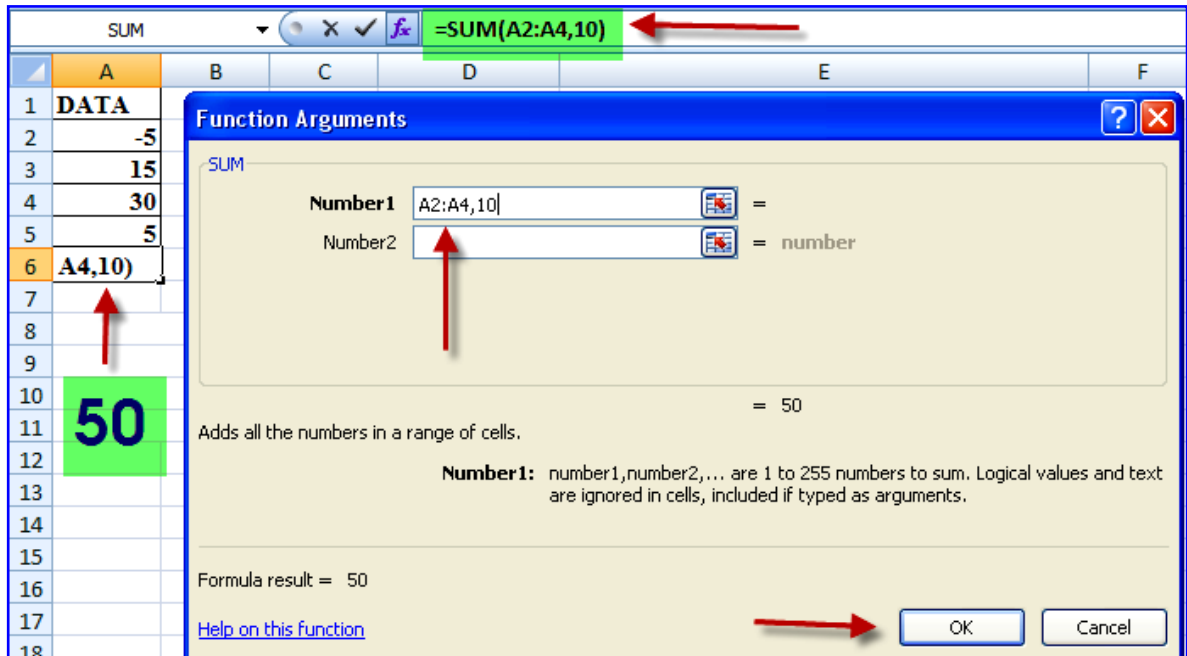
SUM

=SUM(A2:A4,10)

| | A | B | C | D | E | F |
|---|---|---|---|---|---|---|
| 1 | DATA | | | | | |
| 2 | -5 | | | | | |
| 3 | 15 | | | | | |
| 4 | 30 | | | | | |
| 5 | 5 | | | | | |
| 6 | A4,10) | | | | | |
| 7 | | | | | | |
| 8 | | | | | | |
| 9 | | | | | | |
| 10 | | | | | | |
| 11 | | | | | | |
| 12 | | | | | | |
| 13 | | | | | | |
| 14 | | | | | | |
| 15 | | | | | | |
| 16 | | | | | | |
| 17 | | | | | | |
| 18 | | | | | | |

50

Function Arguments

SUM

Number1 A2:A4,10 =

Number2 = number

= 50

Adds all the numbers in a range of cells.

Number1: number1,number2,... are 1 to 255 numbers to sum. Logical values and text are ignored in cells, included if typed as arguments.

Formula result = 50

Help on this function

OK

Cancel